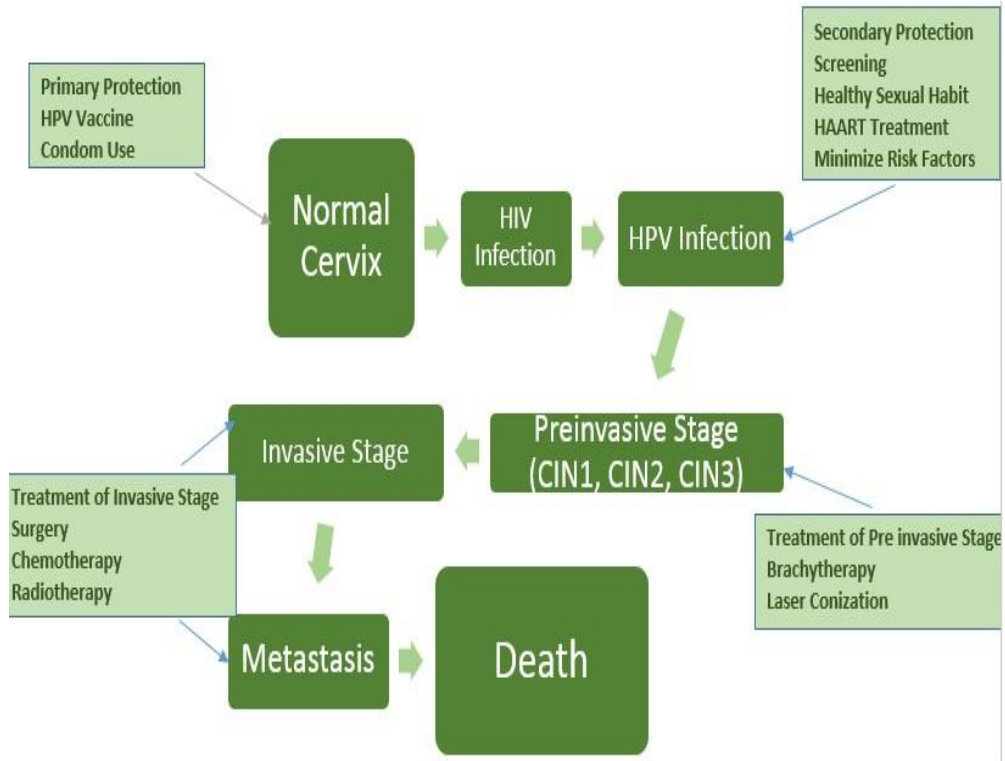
Primary Protection
HPV Vaccine
Condom Use

Normal Cervix

HIV Infection

HPV Infection

Secondary Protection
Screening
Healthy Sexual Habit
HAART Treatment
Minimize Risk Factors

Preinvasive Stage (CIN1, CIN2, CIN3)

Invasive Stage

Treatment of Invasive Stage
Surgery
Chemotherapy
Radiotherapy

Treatment of Pre invasive Stage
Brachytherapy
Laser Conization

Metastasis

Death